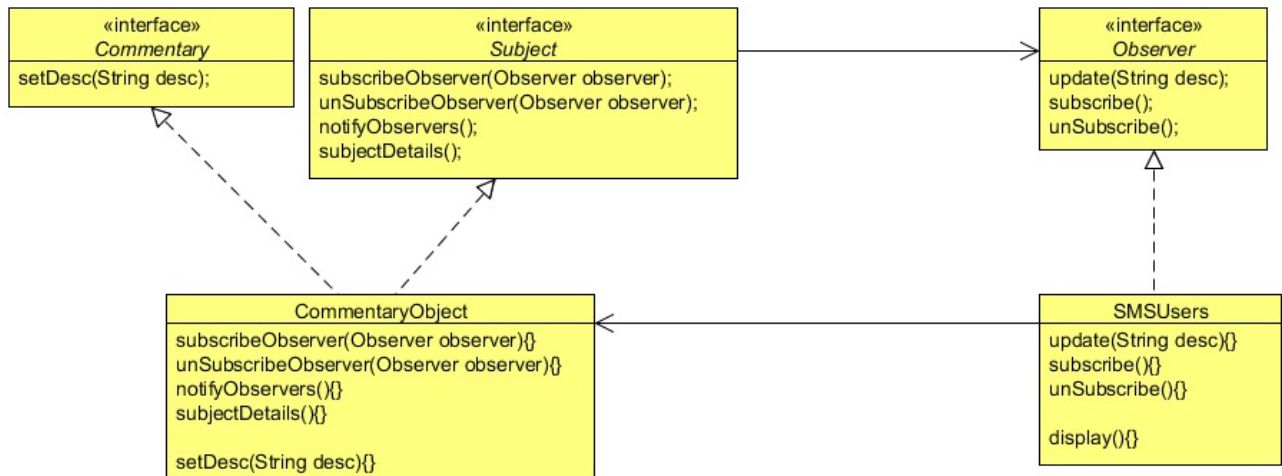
«interface»
Commentary

setDesc(String desc);

«interface»
Subject

subscribeObserver(Observer observer);
unSubscribeObserver(Observer observer);
notifyObservers();
subjectDetails();

«interface»
Observer

update(String desc);
subscribe();
unSubscribe();

CommentaryObject

subscribeObserver(Observer observer){}
unSubscribeObserver(Observer observer){}
notifyObservers(){}
subjectDetails(){}

setDesc(String desc){}

SMSUsers

update(String desc){}
subscribe(){}
unSubscribe(){}

display(){}